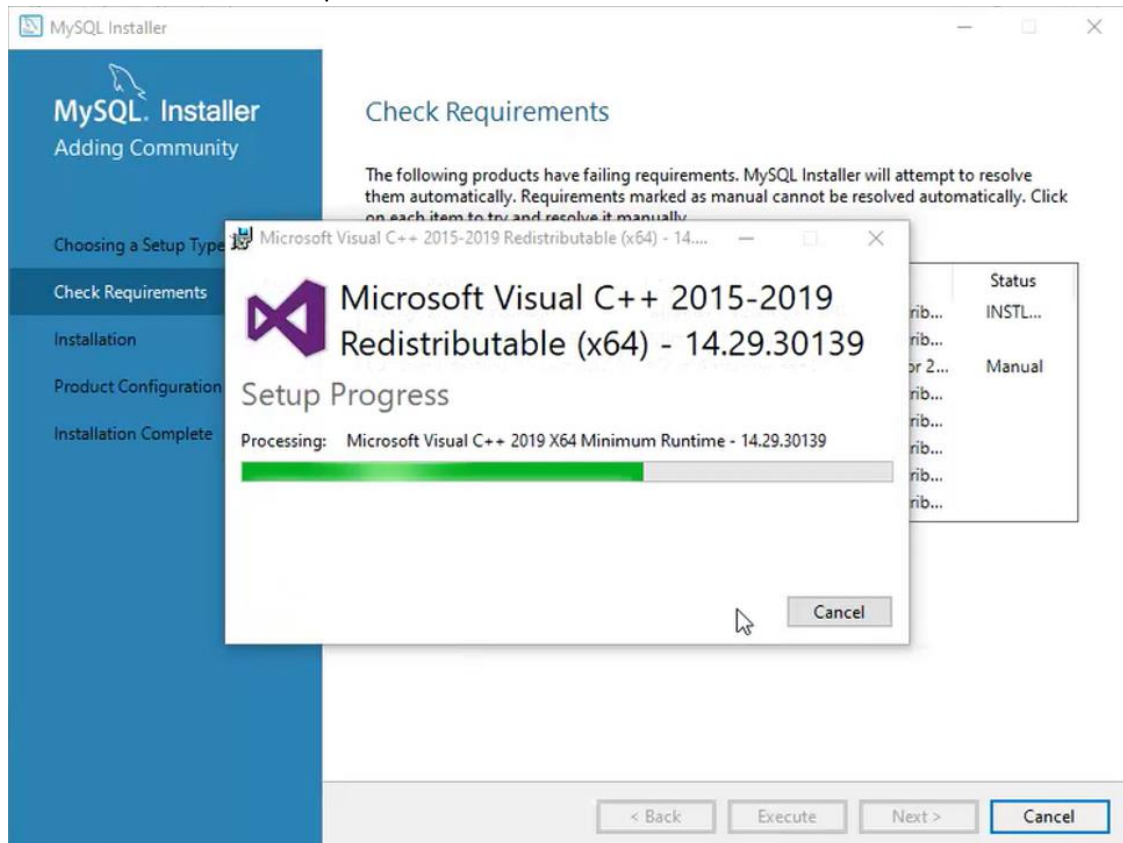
MySQL Installer

MySQL. Installer
Adding Community

Choosing a Setup Type
Check Requirements
Installation
Product Configuration
Installation Complete

Check Requirements

The following products have failing requirements. MySQL Installer will attempt to resolve them automatically. Requirements marked as manual cannot be resolved automatically. Click on each item to try and resolve it manually.

| | Status |
|---|---|
| rib... | INSTL... |
| rib... | |
| or 2... | Manual |
| rib... | |
| rib... | |
| rib... | |
| rib... | |
| rib... | |

Microsoft Visual C++ 2015-2019 Redistributable (x64) - 14....

Microsoft Visual C++ 2015-2019 Redistributable (x64) - 14.29.30139

Setup Progress

Processing: Microsoft Visual C++ 2019 X64 Minimum Runtime - 14.29.30139

Cancel

< Back Execute Next > Cancel